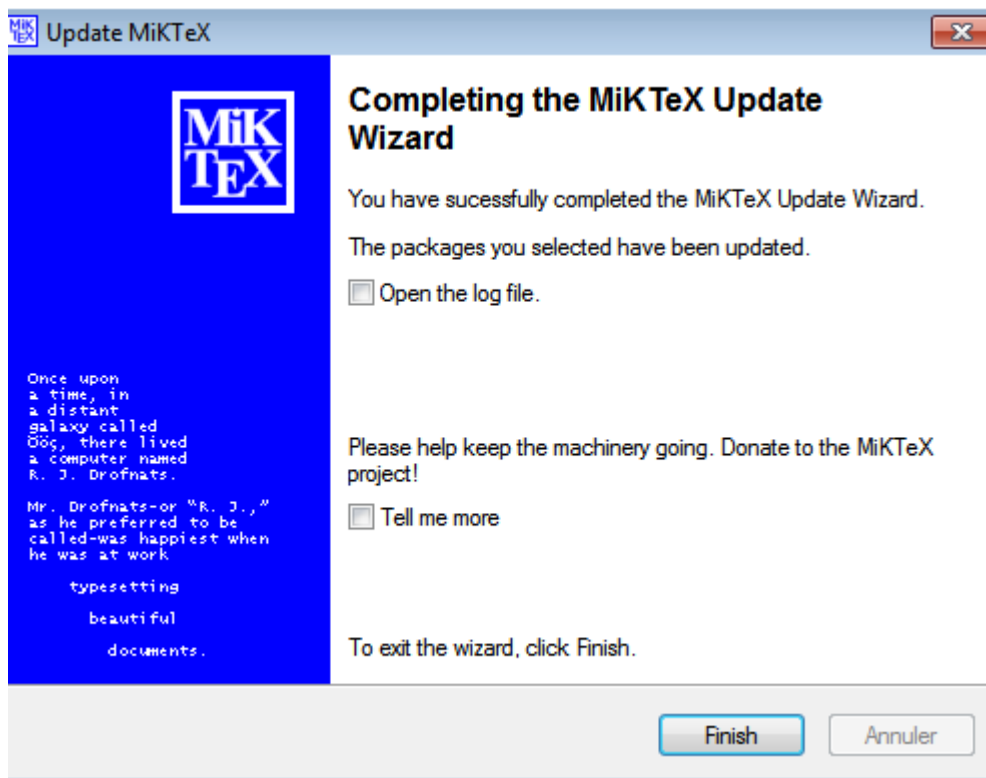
Update MiKTeX

MiK
TEX

Once upon a time, in a distant galaxy called Ööç, there lived a computer named R. J. Drofnats.

Mr. Drofnats-or "R. J.," as he preferred to be called-was happiest when he was at work

typesetting

beautiful

documents.

Completing the MiKTeX Update Wizard

You have sucessfully completed the MiKTeX Update Wizard.

The packages you selected have been updated.

Open the log file.

Please help keep the machinery going. Donate to the MiKTeX project!

Tell me more

To exit the wizard, click Finish.

Finish

Annuler